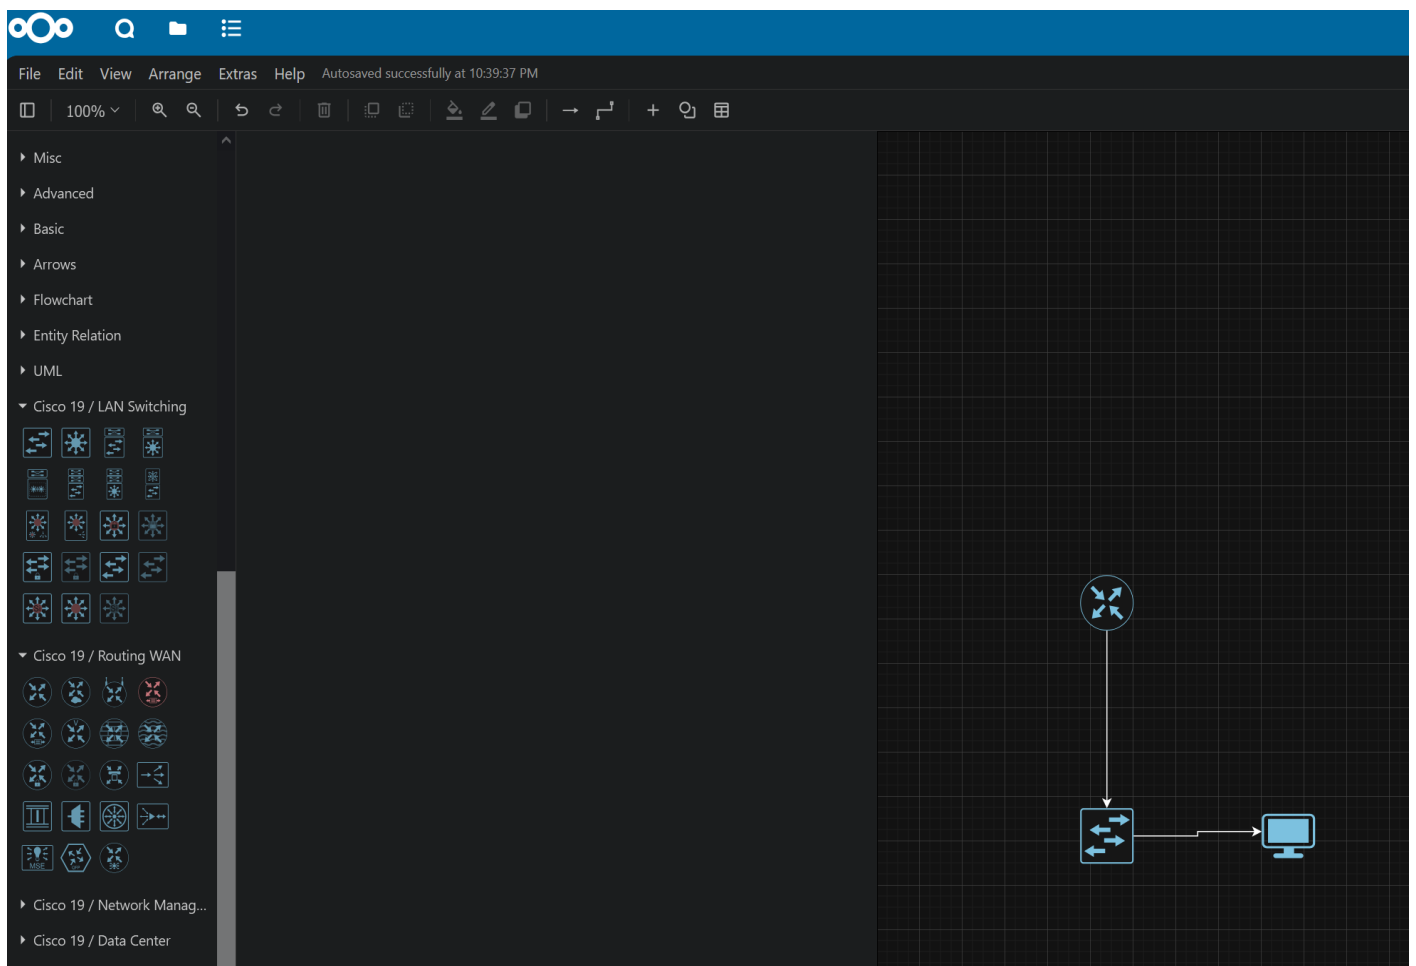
File Edit View Arrange Extras Help Autosaved successfully at 10:39:37 PM

100%

Misc
Advanced
Basic
Arrows
Flowchart
Entity Relation
UML
Cisco 19 / LAN Switching
Cisco 19 / Routing WAN
Cisco 19 / Network Manag...
Cisco 19 / Data Center